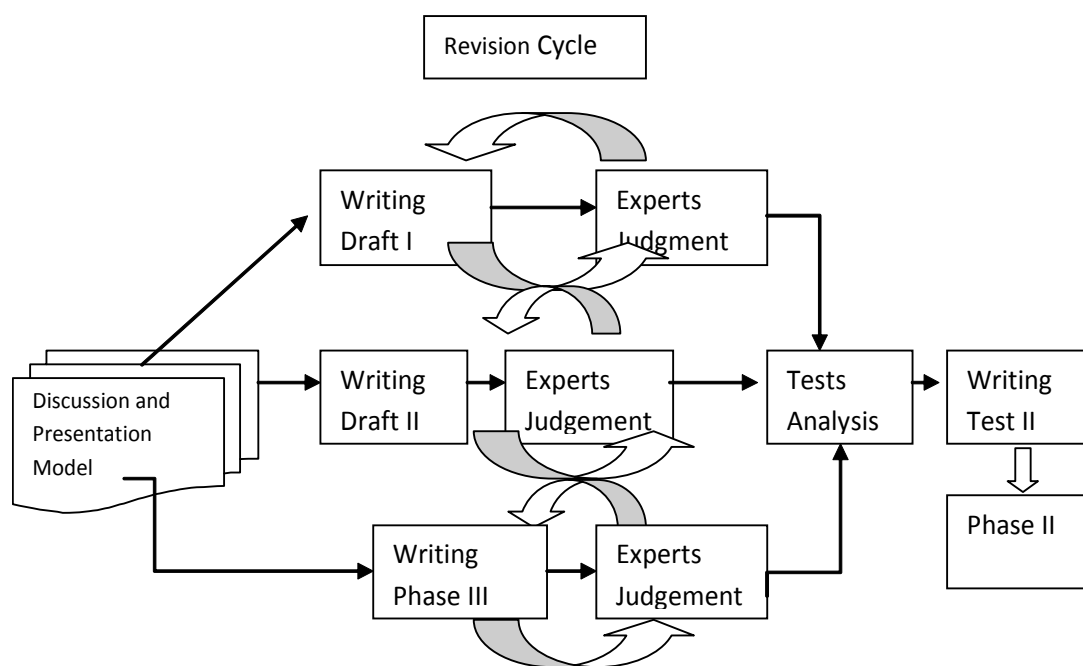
Revision Cycle

Writing Draft I

Experts Judgment

Discussion and Presentation Model

Writing Draft II

Experts Judgement

Tests Analysis

Writing Test II

Phase II

Writing Phase III

Experts Judgement